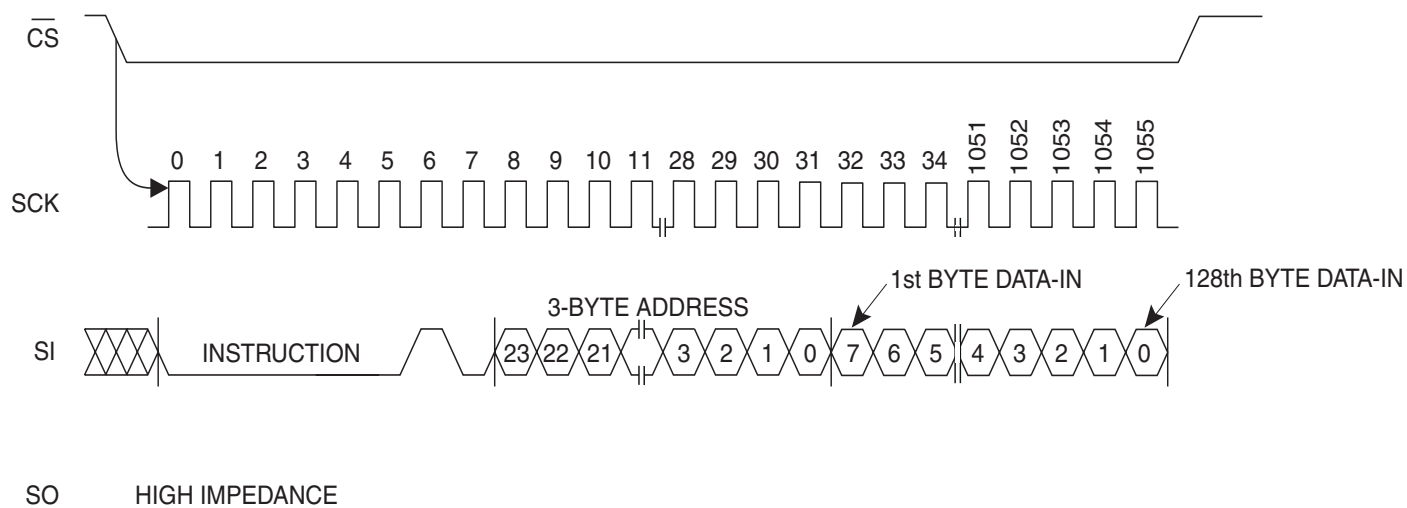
$\overline{CS}$

0 1 2 3 4 5 6 7 8 9 10 11 28 29 30 31 32 33 34 1051 1052 1053 1054 1055

SCK

1st BYTE DATA-IN

128th BYTE DATA-IN

3-BYTE ADDRESS

SI INSTRUCTION 23 22 21 3 2 1 0 7 6 5 4 3 2 1 0

SO HIGH IMPEDANCE